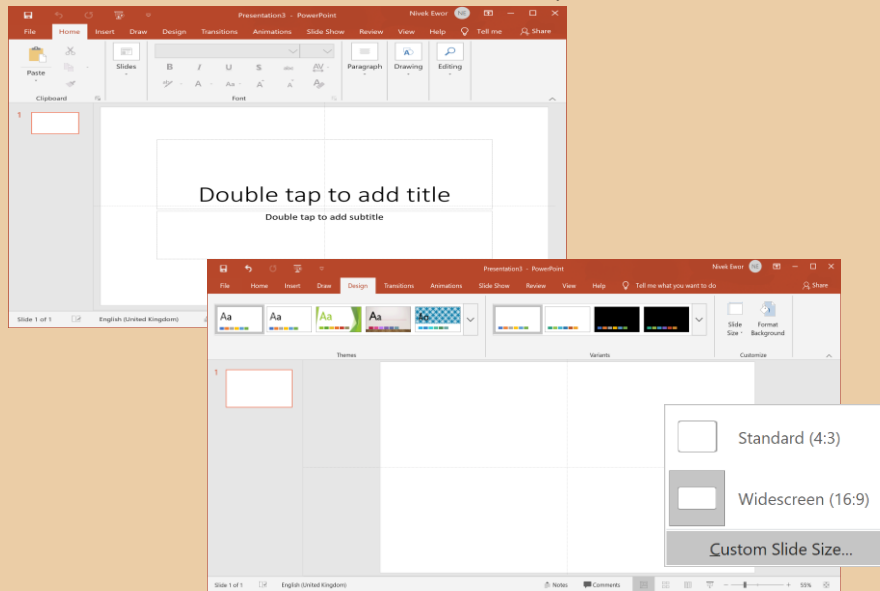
Presentation3 - PowerPoint
Nivek Ewor NE

File Home Insert Draw Design Transitions Animations Slide Show Review View Help Tell me Share

Paste
Clipboard
Slides
B I U S
Font
Paragraph
Drawing
Editing

1

Double tap to add title
Double tap to add subtitle

Slide 1 of 1 English (United Kingdom)

Presentation3 - PowerPoint
Nivek Ewor NE

File Home Insert Draw Design Transitions Animations Slide Show Review View Help Tell me what you want to do Share

Aa Aa Aa Aa Aa
Themes
Variants
Slide Size
Format Background
Customize

1

Standard (4:3)
Widescreen (16:9)
Custom Slide Size...

Slide 1 of 1 English (United Kingdom) Notes Comments 55%